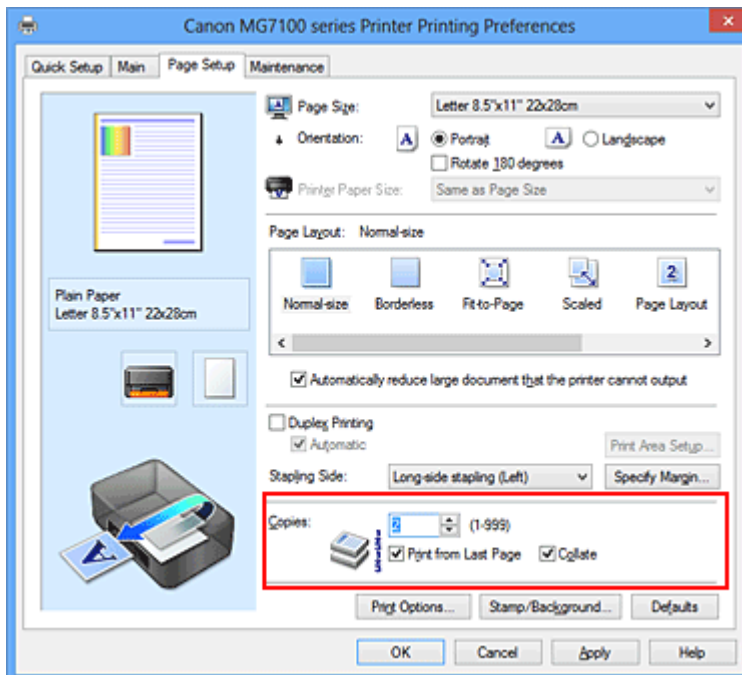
Canon MG7100 series Printer Printing Preferences

Quick Setup | Main | Page Setup | Maintenance

Page Size: Letter 8.5"x11" 22x28cm

Orientation: A Portrait A Landscape

Rotate 180 degrees

Printer Paper Size: Same as Page Size

Page Layout: Normal-size

Normal-size | Borderless | Fit-to-Page | Scaled | Page Layout

Plain Paper
Letter 8.5"x11" 22x28cm

Automatically reduce large document that the printer cannot output

Duplex Printing

Automatic

Print Area Setup...

Stapling Side: Long-side stapling (Left)

Specify Margin...

Copies: 2 (1-999)

Print from Last Page

Collate

Print Options... | Stamp/Background... | Defaults

OK | Cancel | Apply | Help